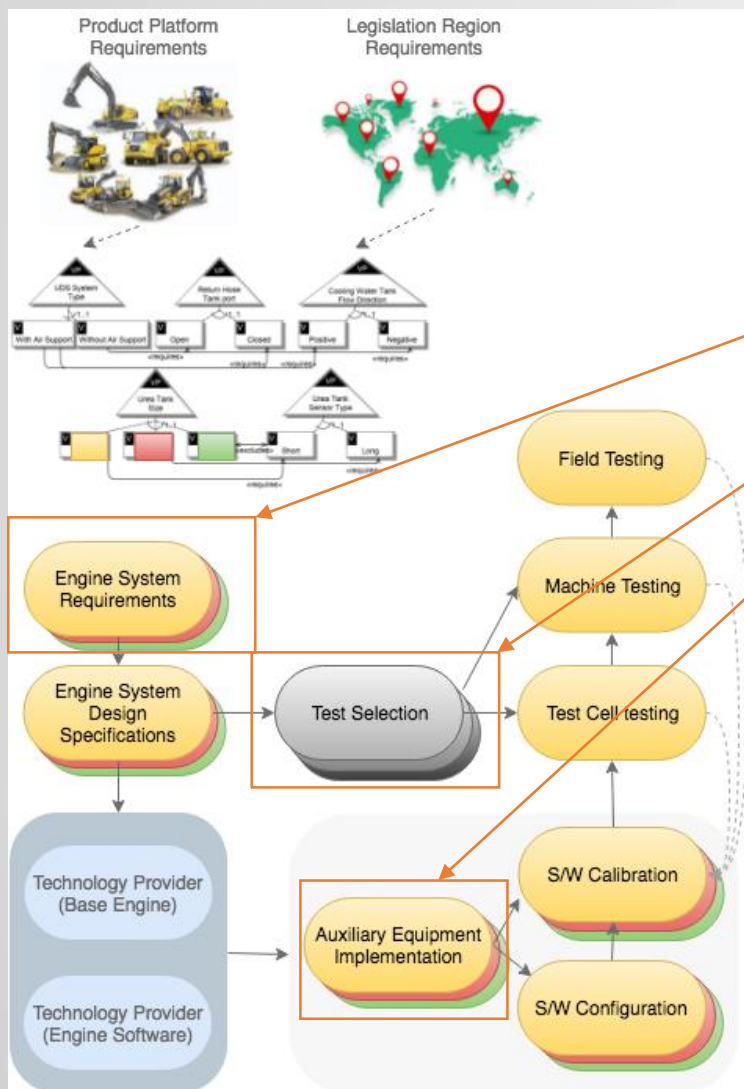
Product Platform Requirements

Legislation Region Requirements

UDS System Type

Return Hose Tank port

Cooling Water Tank Flow Direction

With Air Support

Without Air Support

Open

Closed

Positive

Negative

«requires»

«requires»

«requires»

Urea Tank Size

Urea Tank Sensor Type

«excludes»

Short

Long

«requires»

«requires»

Field Testing

Engine System Requirements

Machine Testing

Engine System Design Specifications

Test Selection

Test Cell testing

Technology Provider (Base Engine)

Technology Provider (Engine Software)

S/W Calibration

Auxiliary Equipment Implementation

S/W Configuration